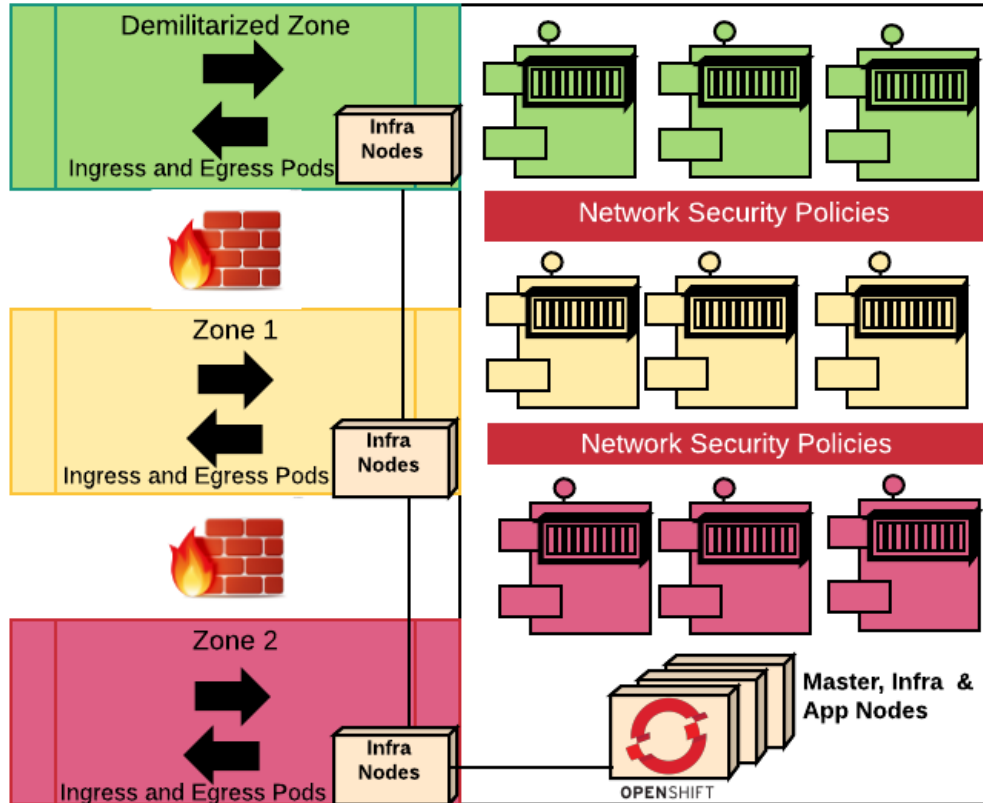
Demilitarized Zone

Ingress and Egress Pods

Infra Nodes

Network Security Policies

Zone 1

Ingress and Egress Pods

Infra Nodes

Network Security Policies

Zone 2

Ingress and Egress Pods

Infra Nodes

Master, Infra & App Nodes

OPENSHIFT